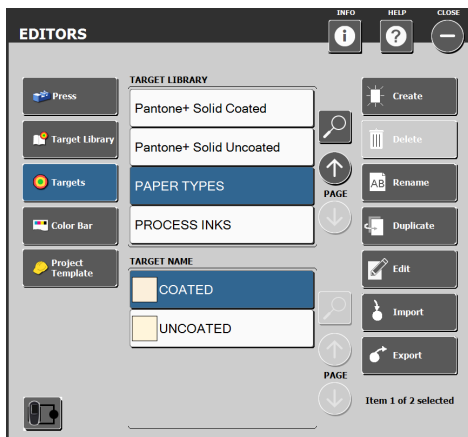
EDITORS

INFO

HELP

CLOSE

Press

Target Library

Targets

Color Bar

Project Template

TARGET LIBRARY

Pantone+ Solid Coated

Pantone+ Solid Uncoated

PAPER TYPES

PROCESS INKS

PAGE

TARGET NAME

COATED

UNCOATED

PAGE

Create

Delete

Rename

Duplicate

Edit

Import

Export

Item 1 of 2 selected